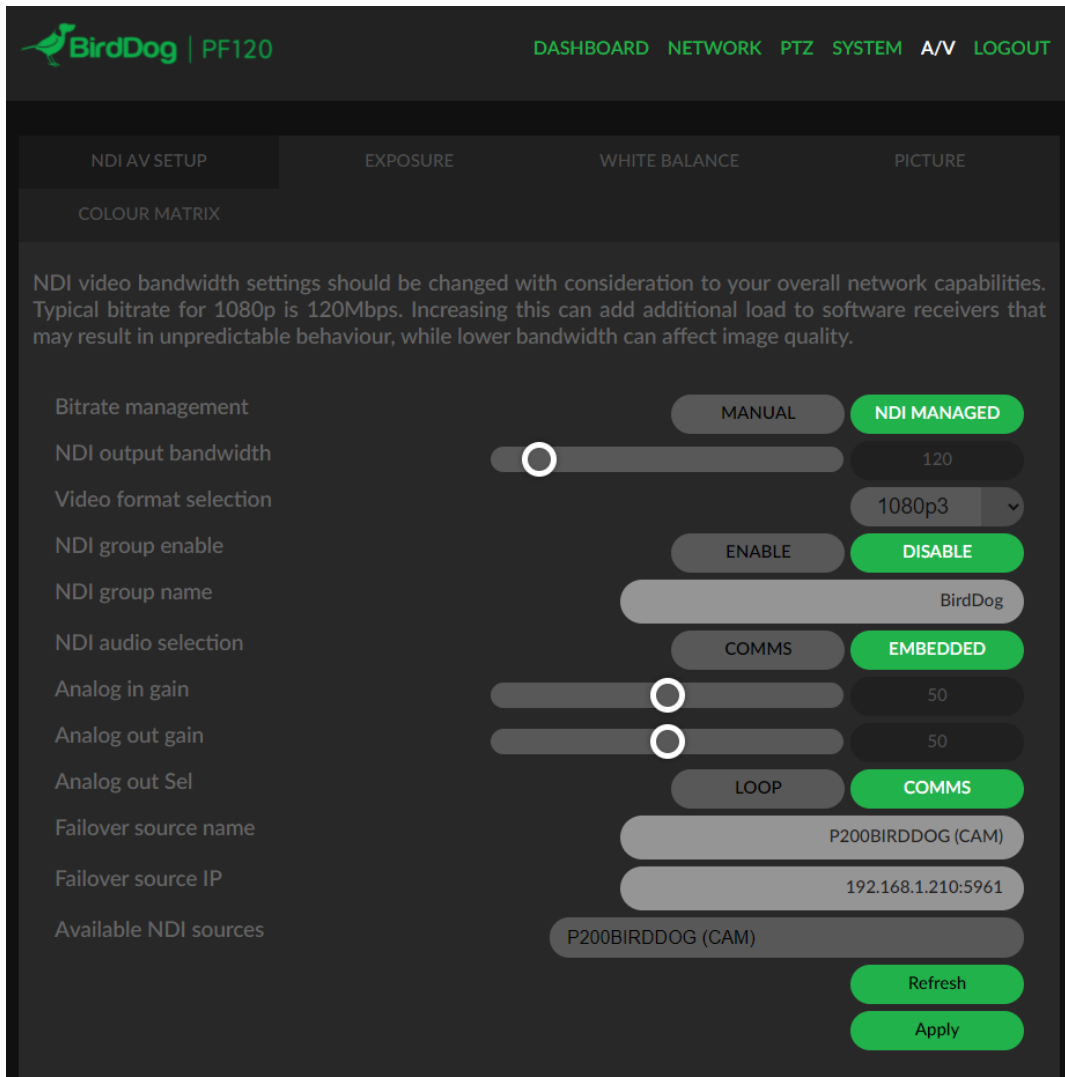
BirdDog | PF120

DASHBOARD NETWORK PTZ SYSTEM A/V LOGOUT

NDI AV SETUP EXPOSURE WHITE BALANCE PICTURE
COLOUR MATRIX

NDI video bandwidth settings should be changed with consideration to your overall network capabilities. Typical bitrate for 1080p is 120Mbps. Increasing this can add additional load to software receivers that may result in unpredictable behaviour, while lower bandwidth can affect image quality.

Bitrate management MANUAL NDI MANAGED
NDI output bandwidth 120
Video format selection 1080p3
NDI group enable ENABLE DISABLE
NDI group name BirdDog
NDI audio selection COMMS EMBEDDED
Analog in gain 50
Analog out gain 50
Analog out Sel LOOP COMMS
Failover source name P200BIRDDOG (CAM)
Failover source IP 192.168.1.210:5961
Available NDI sources P200BIRDDOG (CAM)
Refresh
Apply